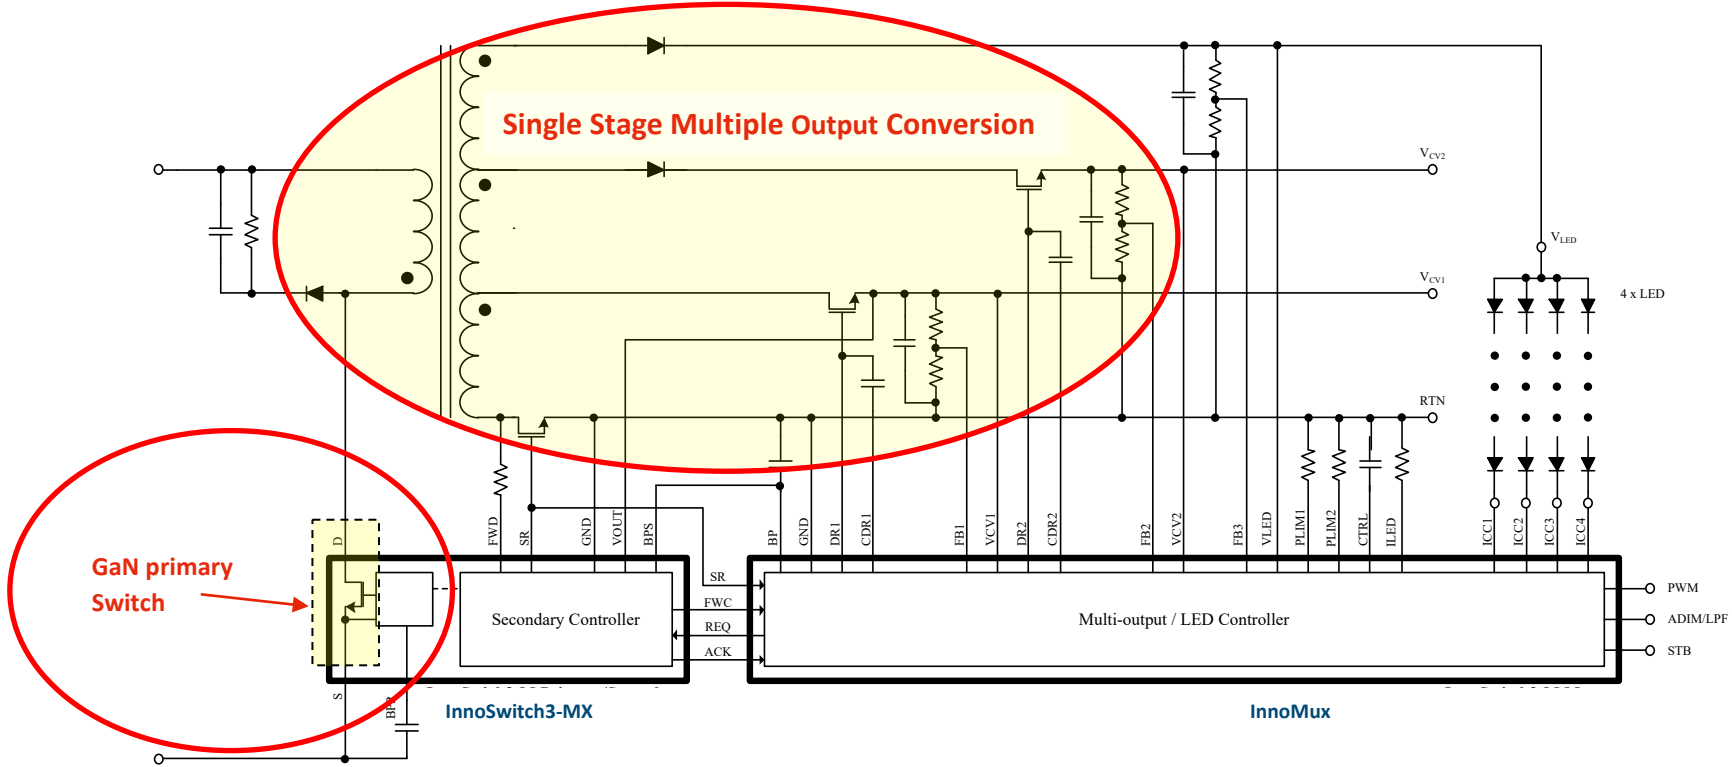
Single Stage Multiple Output Conversion

$V_{CV2}$

$V_{LED}$

$V_{CV1}$

4 x LED

RTN

GaN primary Switch

D

S

BP

FWD

SR

GND

VOUT

BPS

SR

FWC

REQ

ACK

Secondary Controller

BP

GND

DR1

CDR1

FB1

VCV1

DR2

CDR2

FB2

VCV2

FB3

VLED

PLIM1

PLIM2

CTRL

ILED

ICC1

ICC2

ICC3

ICC4

Multi-output / LED Controller

PWM

ADIM/LPF

STB

InnoSwitch3-MX

InnoMux